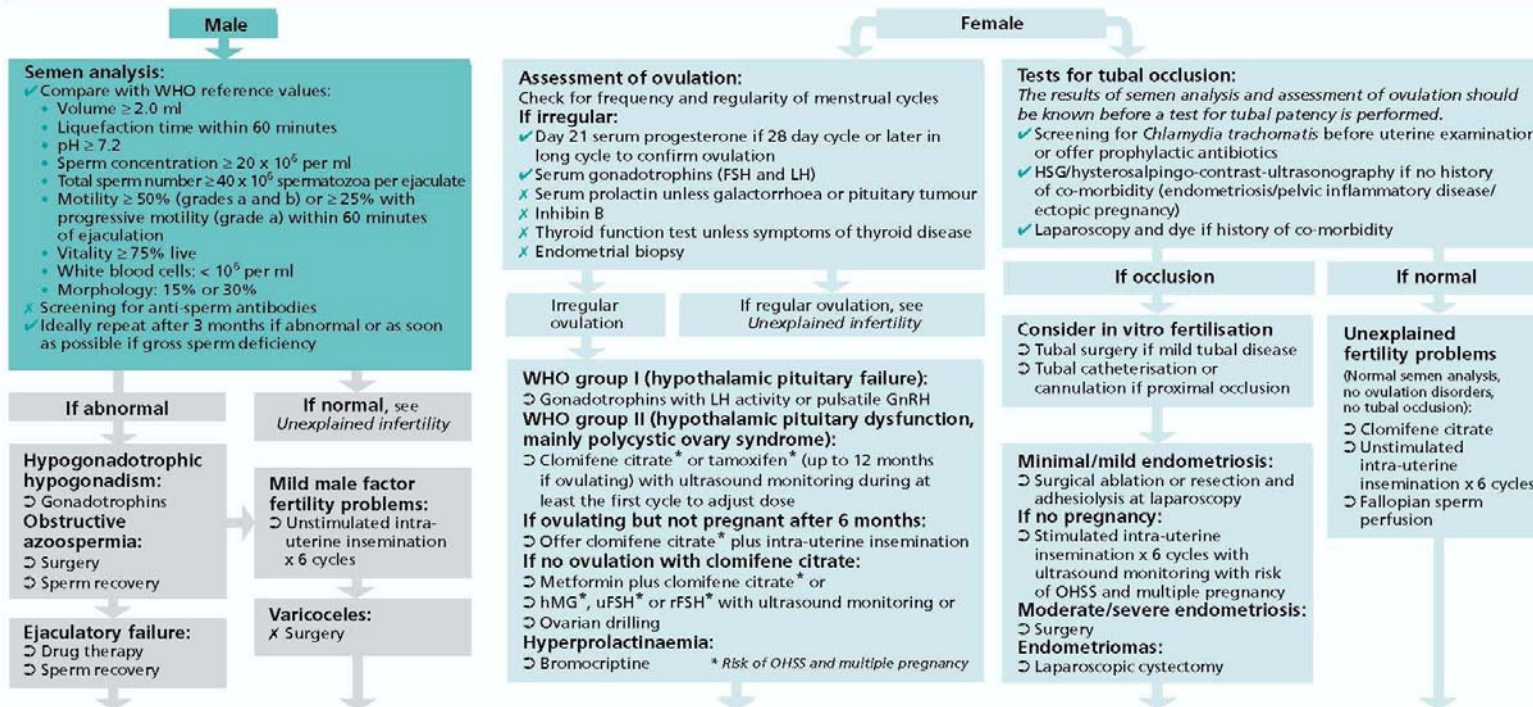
Male

Female

Semen analysis:
✔ Compare with WHO reference values:
• Volume ≥ 2.0 ml
• Liquefaction time within 60 minutes
• pH ≥ 7.2
• Sperm concentration ≥ 20 x $10^6$ per ml
• Total sperm number ≥ 40 x $10^6$ spermatozoa per ejaculate
• Motility ≥ 50% (grades a and b) or ≥ 25% with progressive motility (grade a) within 60 minutes of ejaculation
• Vitality ≥ 75% live
• White blood cells: < $10^6$ per ml
• Morphology: 15% or 30%
✗ Screening for anti-sperm antibodies
✔ Ideally repeat after 3 months if abnormal or as soon as possible if gross sperm deficiency

If abnormal

If normal, see Unexplained infertility

Hypogonadotrophic hypogonadism:
➲ Gonadotrophins
Obstructive azoospermia:
➲ Surgery
➲ Sperm recovery

Mild male factor fertility problems:
➲ Unstimulated intra-uterine insemination x 6 cycles

Varicoceles:
✗ Surgery

Ejaculatory failure:
➲ Drug therapy
➲ Sperm recovery

Assessment of ovulation:
Check for frequency and regularity of menstrual cycles
If irregular:
✔ Day 21 serum progesterone if 28 day cycle or later in long cycle to confirm ovulation
✔ Serum gonadotrophins (FSH and LH)
✗ Serum prolactin unless galactorrhoea or pituitary tumour
✗ Inhibin B
✗ Thyroid function test unless symptoms of thyroid disease
✗ Endometrial biopsy

Irregular ovulation

If regular ovulation, see Unexplained infertility

WHO group I (hypothalamic pituitary failure):
➲ Gonadotrophins with LH activity or pulsatile GnRH
WHO group II (hypothalamic pituitary dysfunction, mainly polycystic ovary syndrome):
➲ Clomifene citrate* or tamoxifen* (up to 12 months if ovulating) with ultrasound monitoring during at least the first cycle to adjust dose
If ovulating but not pregnant after 6 months:
➲ Offer clomifene citrate* plus intra-uterine insemination
If no ovulation with clomifene citrate:
➲ Metformin plus clomifene citrate* or
➲ hMG*, uFSH* or rFSH* with ultrasound monitoring or
➲ Ovarian drilling
Hyperprolactinaemia:
➲ Bromocriptine   * Risk of OHSS and multiple pregnancy

Tests for tubal occlusion:
The results of semen analysis and assessment of ovulation should be known before a test for tubal patency is performed.
✔ Screening for Chlamydia trachomatis before uterine examination or offer prophylactic antibiotics
✔ HSG/hysterosalpingo-contrast-ultrasonography if no history of co-morbidity (endometriosis/pelvic inflammatory disease/ ectopic pregnancy)
✔ Laparoscopy and dye if history of co-morbidity

If occlusion

If normal

Consider in vitro fertilisation
➲ Tubal surgery if mild tubal disease
➲ Tubal catheterisation or cannulation if proximal occlusion

Unexplained fertility problems
(Normal semen analysis, no ovulation disorders, no tubal occlusion):
➲ Clomifene citrate
➲ Unstimulated intra-uterine insemination x 6 cycles
➲ Fallopian sperm perfusion

Minimal/mild endometriosis:
➲ Surgical ablation or resection and adhesiolysis at laparoscopy
If no pregnancy:
➲ Stimulated intra-uterine insemination x 6 cycles with ultrasound monitoring with risk of OHSS and multiple pregnancy
Moderate/severe endometriosis:
➲ Surgery
Endometriomas:
➲ Laparoscopic cystectomy